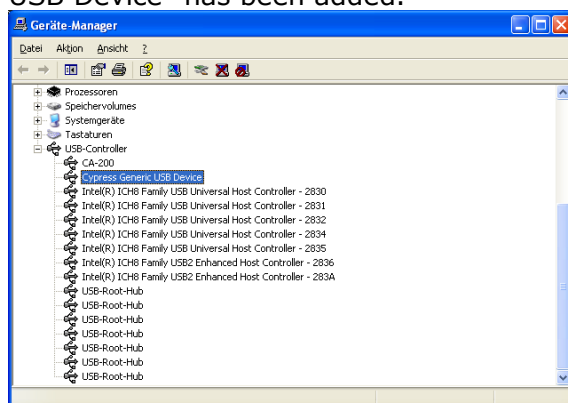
USB Device" has been added.

Geräte-Manager

Datei Aktion Ansicht ?

Prozessoren
Speichervolumes
Systemgeräte
Tastaturen
USB-Controller
CA-200
Cypress Generic USB Device
Intel(R) ICH8 Family USB Universal Host Controller - 2830
Intel(R) ICH8 Family USB Universal Host Controller - 2831
Intel(R) ICH8 Family USB Universal Host Controller - 2832
Intel(R) ICH8 Family USB Universal Host Controller - 2834
Intel(R) ICH8 Family USB Universal Host Controller - 2835
Intel(R) ICH8 Family USB2 Enhanced Host Controller - 2836
Intel(R) ICH8 Family USB2 Enhanced Host Controller - 283A
USB-Root-Hub
USB-Root-Hub
USB-Root-Hub
USB-Root-Hub
USB-Root-Hub
USB-Root-Hub
USB-Root-Hub